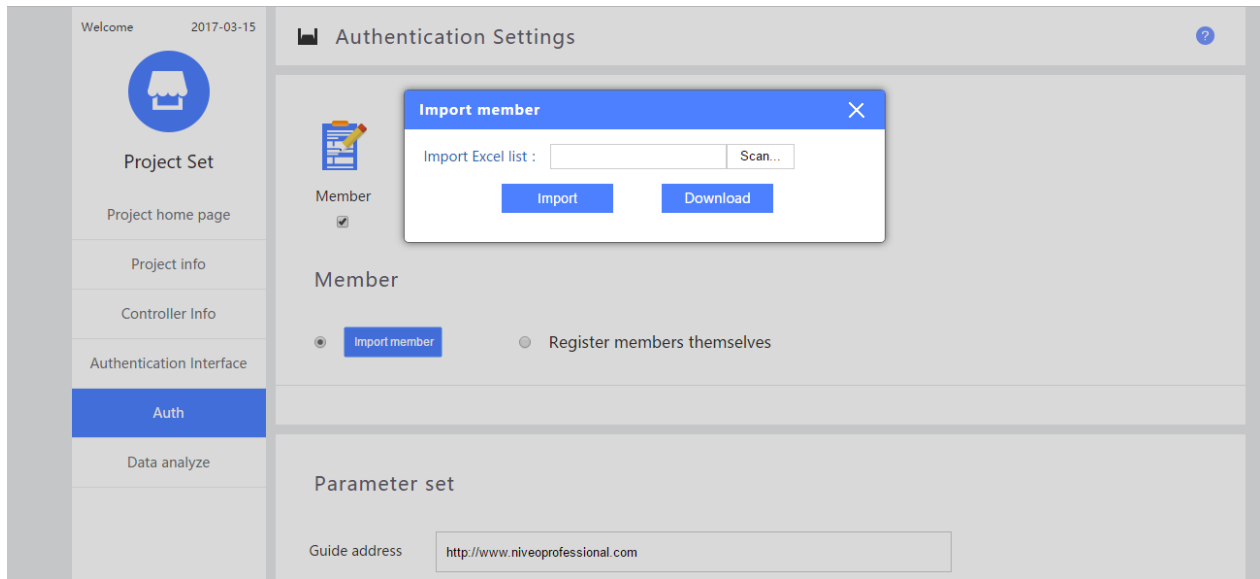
Welcome 2017-03-15

Project Set

Project home page

Project info

Controller Info

Authentication Interface

Auth

Data analyze

Authentication Settings

?

Member

Import member

Import Excel list : Scan...

Import Download

Member

Import member Register members themselves

Parameter set

Guide address http://www.niveoprofessional.com